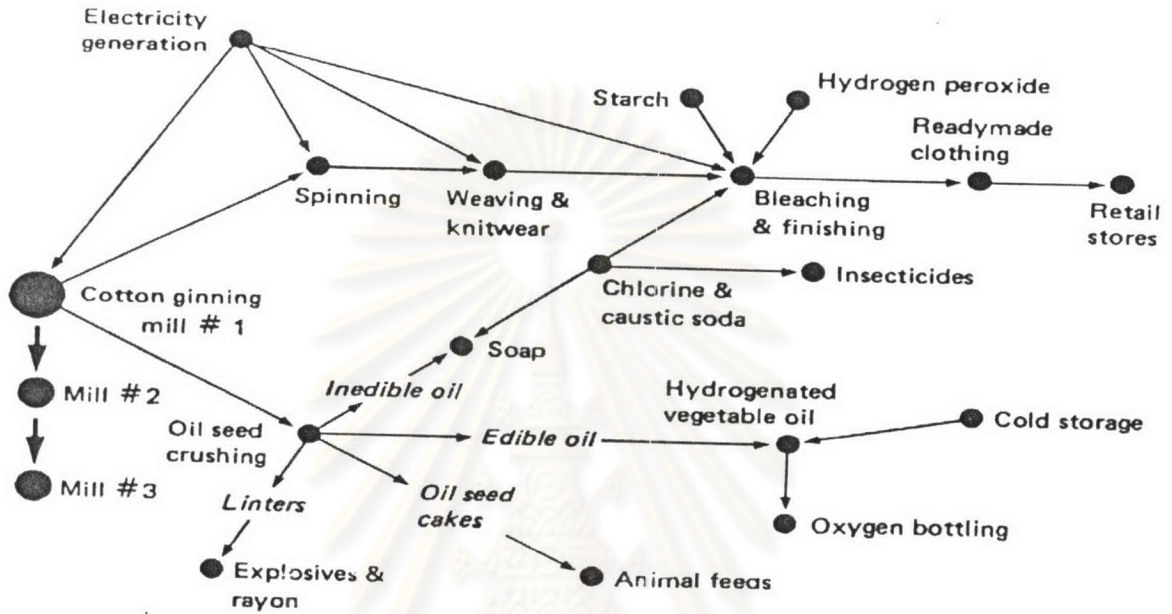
Electricity generation

Starch

Hydrogen peroxide

Readymade clothing

Spinning

Weaving & knitwear

Bleaching & finishing

Retail stores

Cotton ginning mill # 1

Chlorine & caustic soda

Insecticides

Mill #2

Mill #3

Soap

Inedible oil

Hydrogenated vegetable oil

Oil seed crushing

Edible oil

Cold storage

Linters

Oil seed cakes

Oxygen bottling

Explosives & rayon

Animal feeds